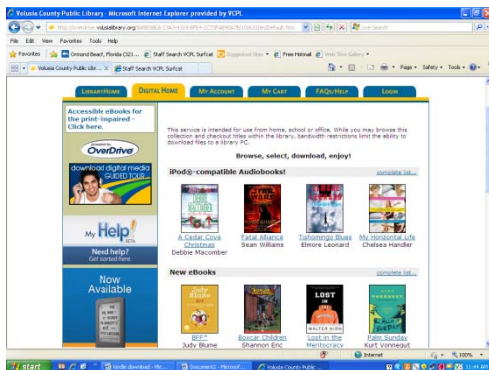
Volusia County Public Library - Microsoft Internet Explorer provided by VCPL

http://overdrive.volusialibrary.org/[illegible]/Default.htm

Live Search

File Edit View Favorites Tools Help

Favorites Ormond Beach, Florida (32... Staff Search VCPL Surfcat Suggested Sites Free Hotmail Web Slice Gallery

Volusia County Public Libr... Staff Search VCPL Surfcat

Page Safety Tools

LIBRARYHOME DIGITAL HOME MY ACCOUNT MY CART FAQs/HELP LOGIN

Accessible eBooks for the print-impaired - Click here.

Powered by OverDrive

download digital media GUIDED TOUR

My Help! BETA

Need help? Get started here.

Now Available

This service is intended for use from home, school or office. While you may browse this collection and checkout titles within the library, bandwidth restrictions limit the ability to download files to a library PC.

Browse, select, download, enjoy!

iPod®-compatible Audiobooks!

complete list...

A Cedar Cove Christmas
Debbie Macomber

Fatal Alliance
Sean Williams

Tishomingo Blues
Elmore Leonard

My Horizontal Life
Chelsea Handler

New eBooks

complete list...

BFF*
Judy Blume

Boxcar Children
Shannon Eric

Lost in the Meritocracy

Palm Sunday
Kurt Vonnegut

Internet

100%

start

Kindle download - Mic...

Document2 - Microsof...

Volusia County Public ...

11:44 AM